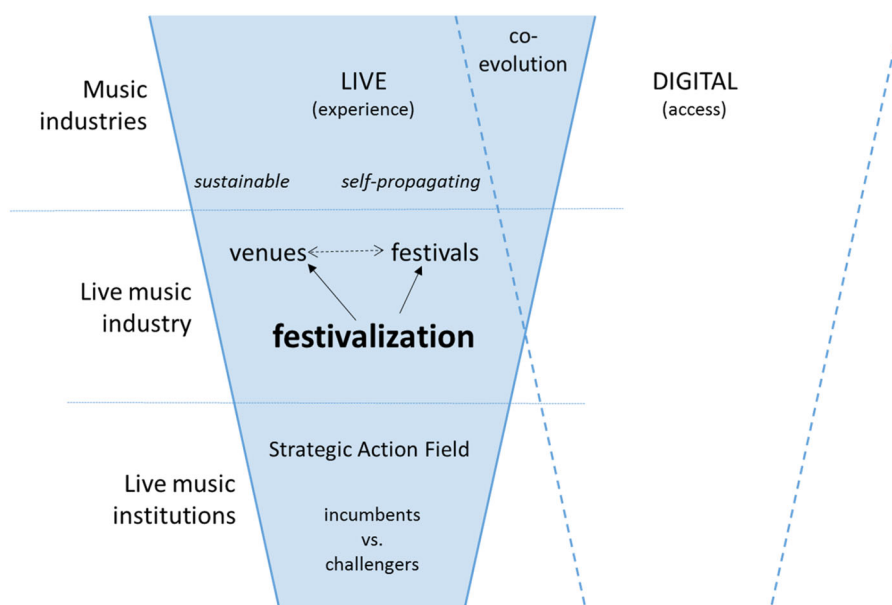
Music industries

LIVE
(experience)

co-evolution

DIGITAL
(access)

sustainable

self-propagating

Live music industry

venues

festivals

festivalization

Live music institutions

Strategic Action Field

incumbents
vs.
challengers